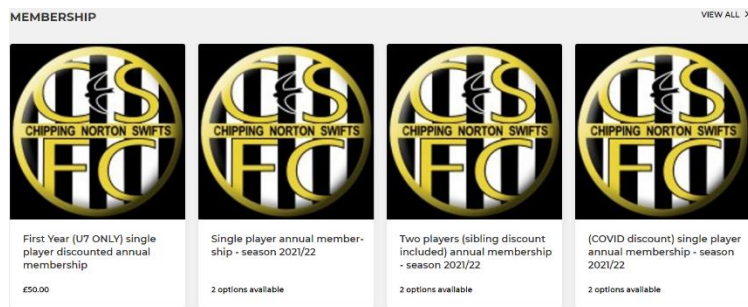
MEMBERSHIP

VIEW ALL

CS
CHIPPING NORTON SWIFTS
FC

First Year (U7 ONLY) single player discounted annual membership

£50.00

CS
CHIPPING NORTON SWIFTS
FC

Single player annual membership - season 2021/22

2 options available

CS
CHIPPING NORTON SWIFTS
FC

Two players (sibling discount included) annual membership - season 2021/22

2 options available

CS
CHIPPING NORTON SWIFTS
FC

(COVID discount) single player annual membership - season 2021/22

2 options available